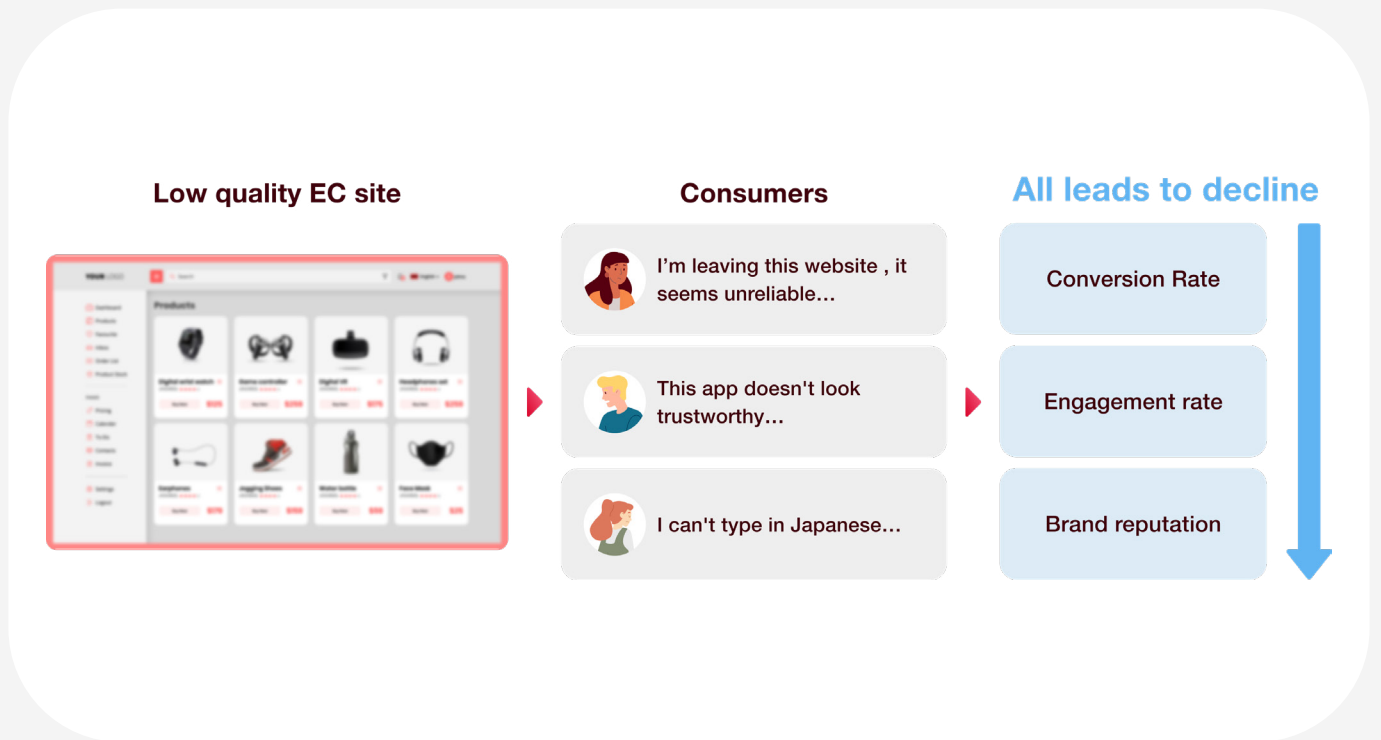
Low quality EC site

Products

Consumers

I’m leaving this website , it seems unreliable…

This app doesn't look trustworthy…

I can't type in Japanese…

All leads to decline

Conversion Rate

Engagement rate

Brand reputation